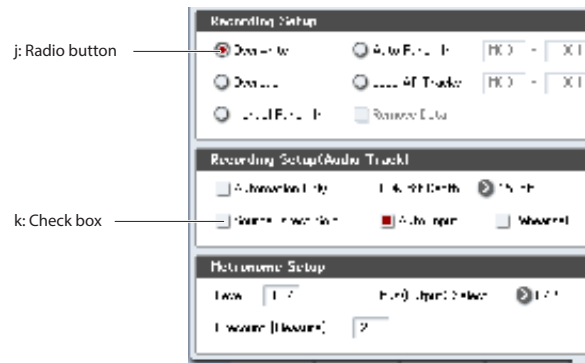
j: Radio button

k: Check box

Recording Setup

Overwrite

Auto Punch In

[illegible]

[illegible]

Overdub

Loop All Tracks

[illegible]

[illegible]

Manual Punch In

Remove Data

Recording Setup(Audio Track)

Automation Only

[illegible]

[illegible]

Source Direct Solo

Auto Input

Wave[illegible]

Metronome Setup

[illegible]

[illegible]

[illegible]

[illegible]

Precount [Measure]

2